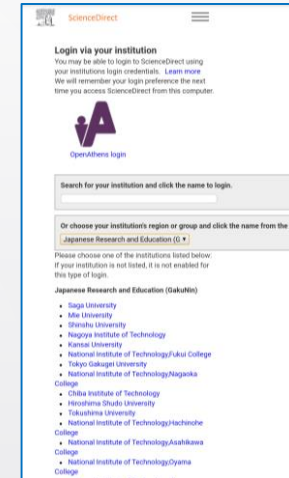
ScienceDirect

Login via your institution

You may be able to login to ScienceDirect using your institutions login credentials. Learn more

We will remember your login preference the next time you access ScienceDirect from this computer.

OpenAthens login

Search for your institution and click the name to login.

Or choose your institution's region or group and click the name from the

Japanese Research and Education (G ▾

Please choose one of the institutions listed below. If your institution is not listed, it is not enabled for this type of login.

Japanese Research and Education (GakuNin)

- Saga University
- Mie University
- Shinshu University
- Nagoya Institute of Technology
- Kansai University
- National Institute of Technology,Fukui College
- Tokyo Gakugei University
- National Institute of Technology,Nagaoka College
- Chiba Institute of Technology
- Hiroshima Shudo University
- Tokushima University
- National Institute of Technology,Hachinohe College
- National Institute of Technology,Asahikawa College
- National Institute of Technology,Oyama College